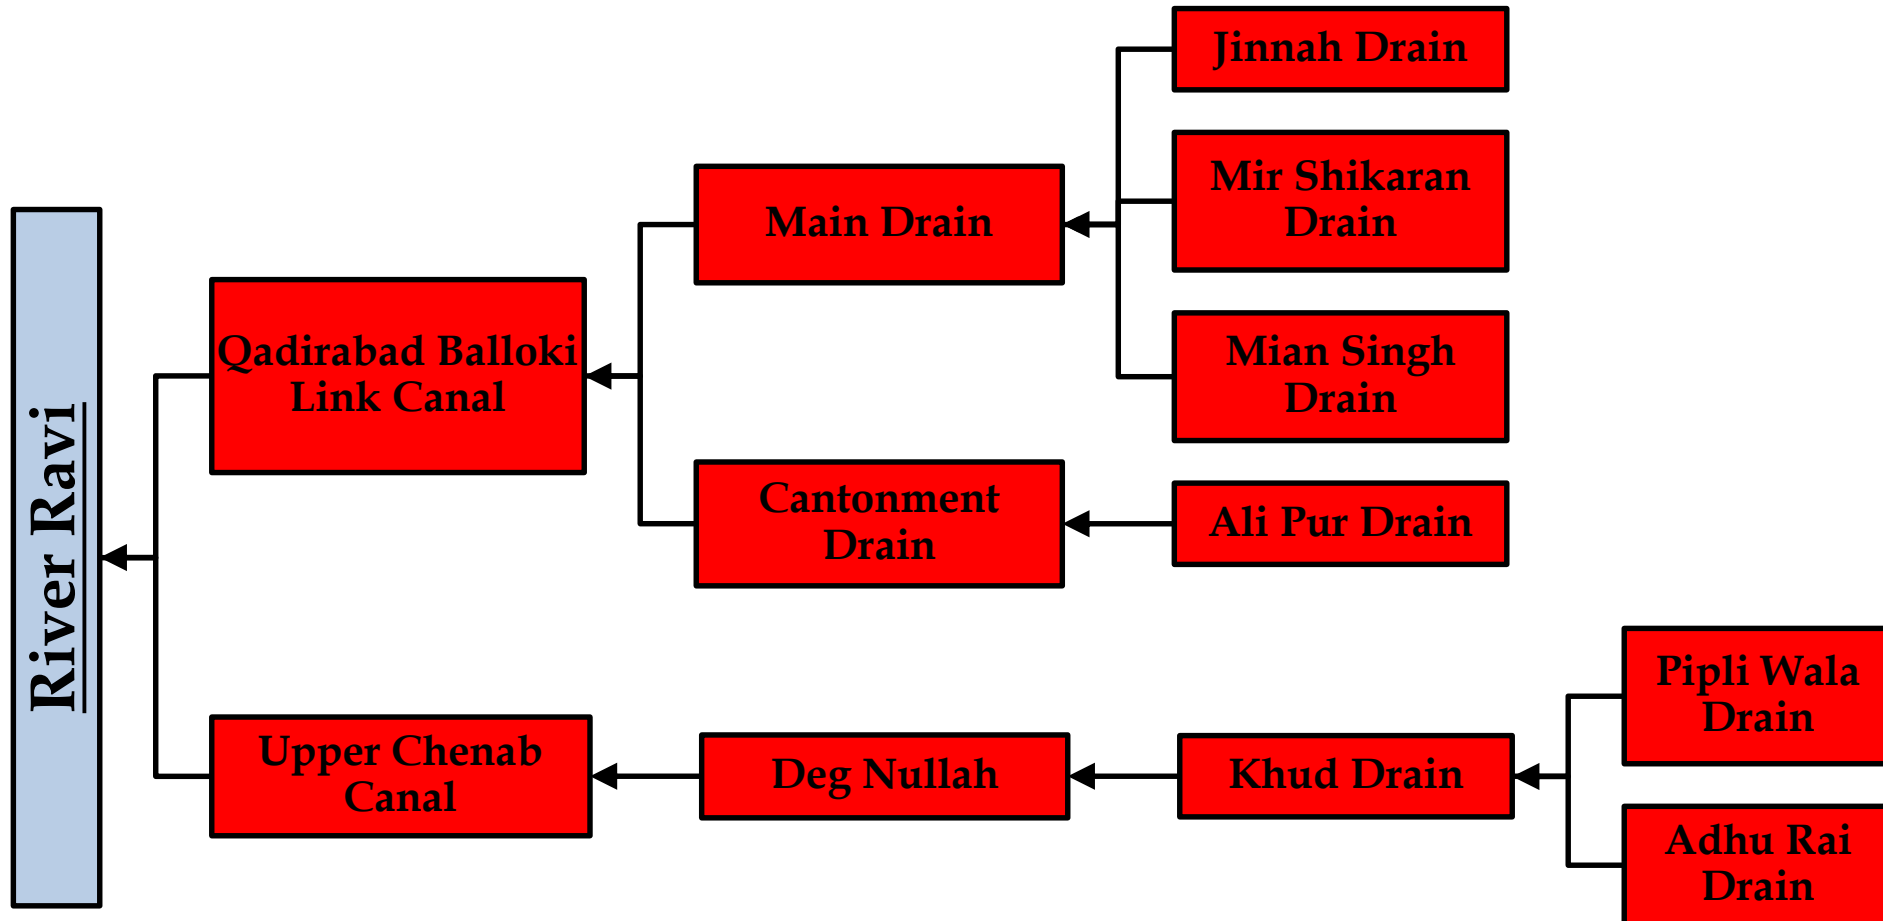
River Ravi

Qadirabad Balloki Link Canal

Main Drain

Jinnah Drain

Mir Shikaran Drain

Mian Singh Drain

Cantonment Drain

Ali Pur Drain

Upper Chenab Canal

Deg Nullah

Khud Drain

Pipli Wala Drain

Adhu Rai Drain